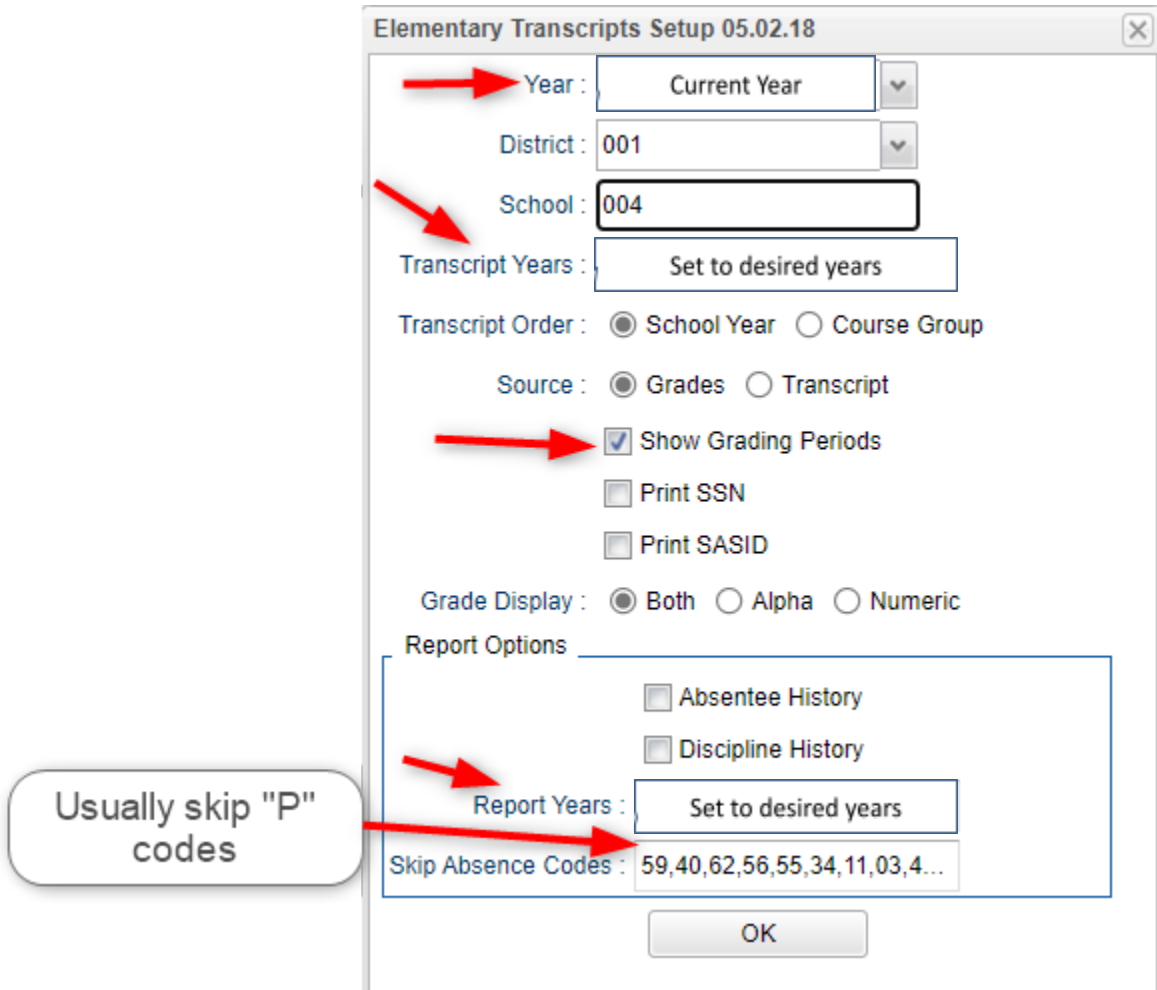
Elementary Transcripts Setup 05.02.18

Year : Current Year

District : 001

School : 004

Transcript Years : Set to desired years

Transcript Order : School Year Course Group

Source : Grades Transcript

Show Grading Periods

Print SSN

Print SASID

Grade Display : Both Alpha Numeric

Report Options

Absentee History

Discipline History

Report Years : Set to desired years

Skip Absence Codes : 59,40,62,56,55,34,11,03,4...

OK

Usually skip "P" codes